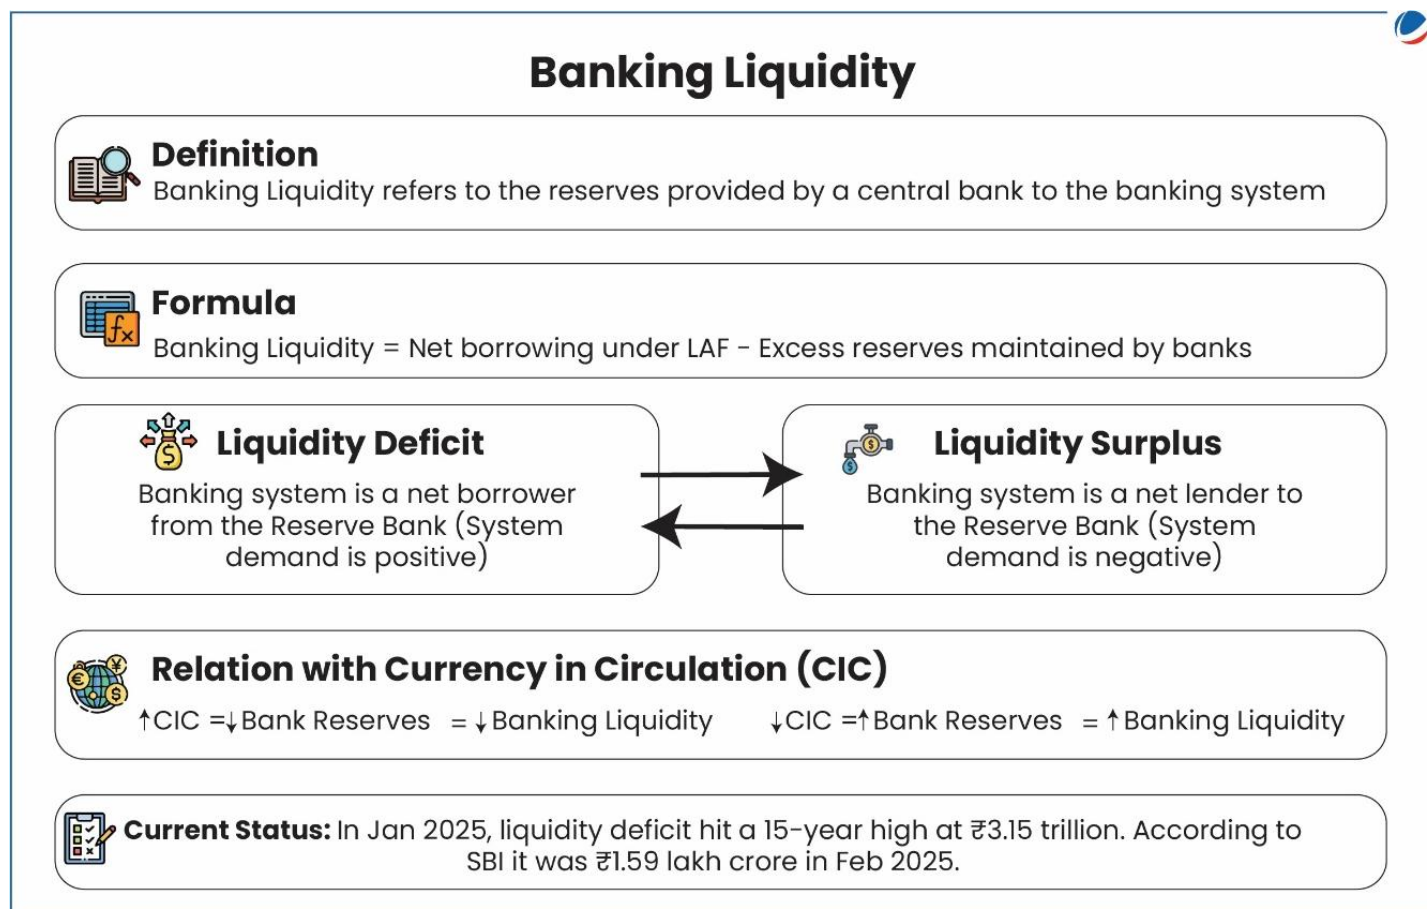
Banking Liquidity

Definition
Banking Liquidity refers to the reserves provided by a central bank to the banking system

Formula
Banking Liquidity = Net borrowing under LAF - Excess reserves maintained by banks

Liquidity Deficit
Banking system is a net borrower from the Reserve Bank (System demand is positive)

Liquidity Surplus
Banking system is a net lender to the Reserve Bank (System demand is negative)

Relation with Currency in Circulation (CIC)
↑CIC =↓Bank Reserves = ↓Banking Liquidity ↓CIC =↑Bank Reserves = ↑Banking Liquidity

Current Status: In Jan 2025, liquidity deficit hit a 15-year high at ₹3.15 trillion. According to SBI it was ₹1.59 lakh crore in Feb 2025.